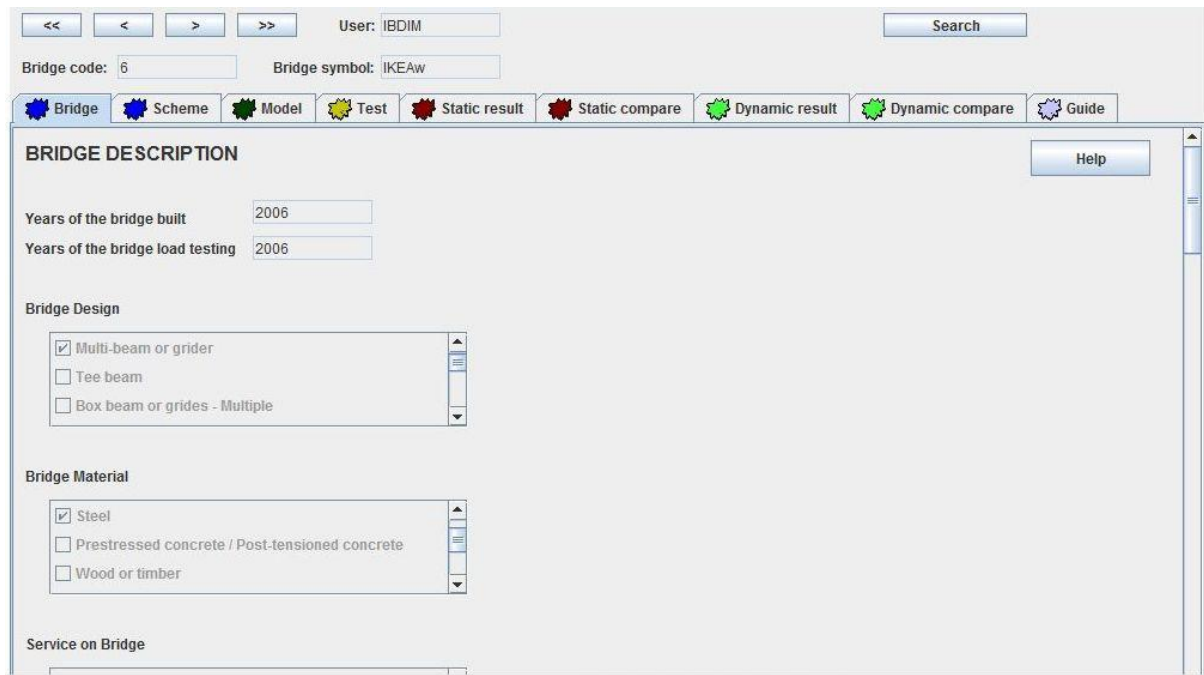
<< < > >> User: IBDIM Search

Bridge code: 6 Bridge symbol: IKEAw

Bridge | Scheme | Model | Test | Static result | Static compare | Dynamic result | Dynamic compare | Guide

BRIDGE DESCRIPTION

Help

Years of the bridge built 2006

Years of the bridge load testing 2006

Bridge Design

☑ Multi-beam or grider
☐ Tee beam
☐ Box beam or grides - Multiple

Bridge Material

☑ Steel
☐ Prestressed concrete / Post-tensioned concrete
☐ Wood or timber

Service on Bridge